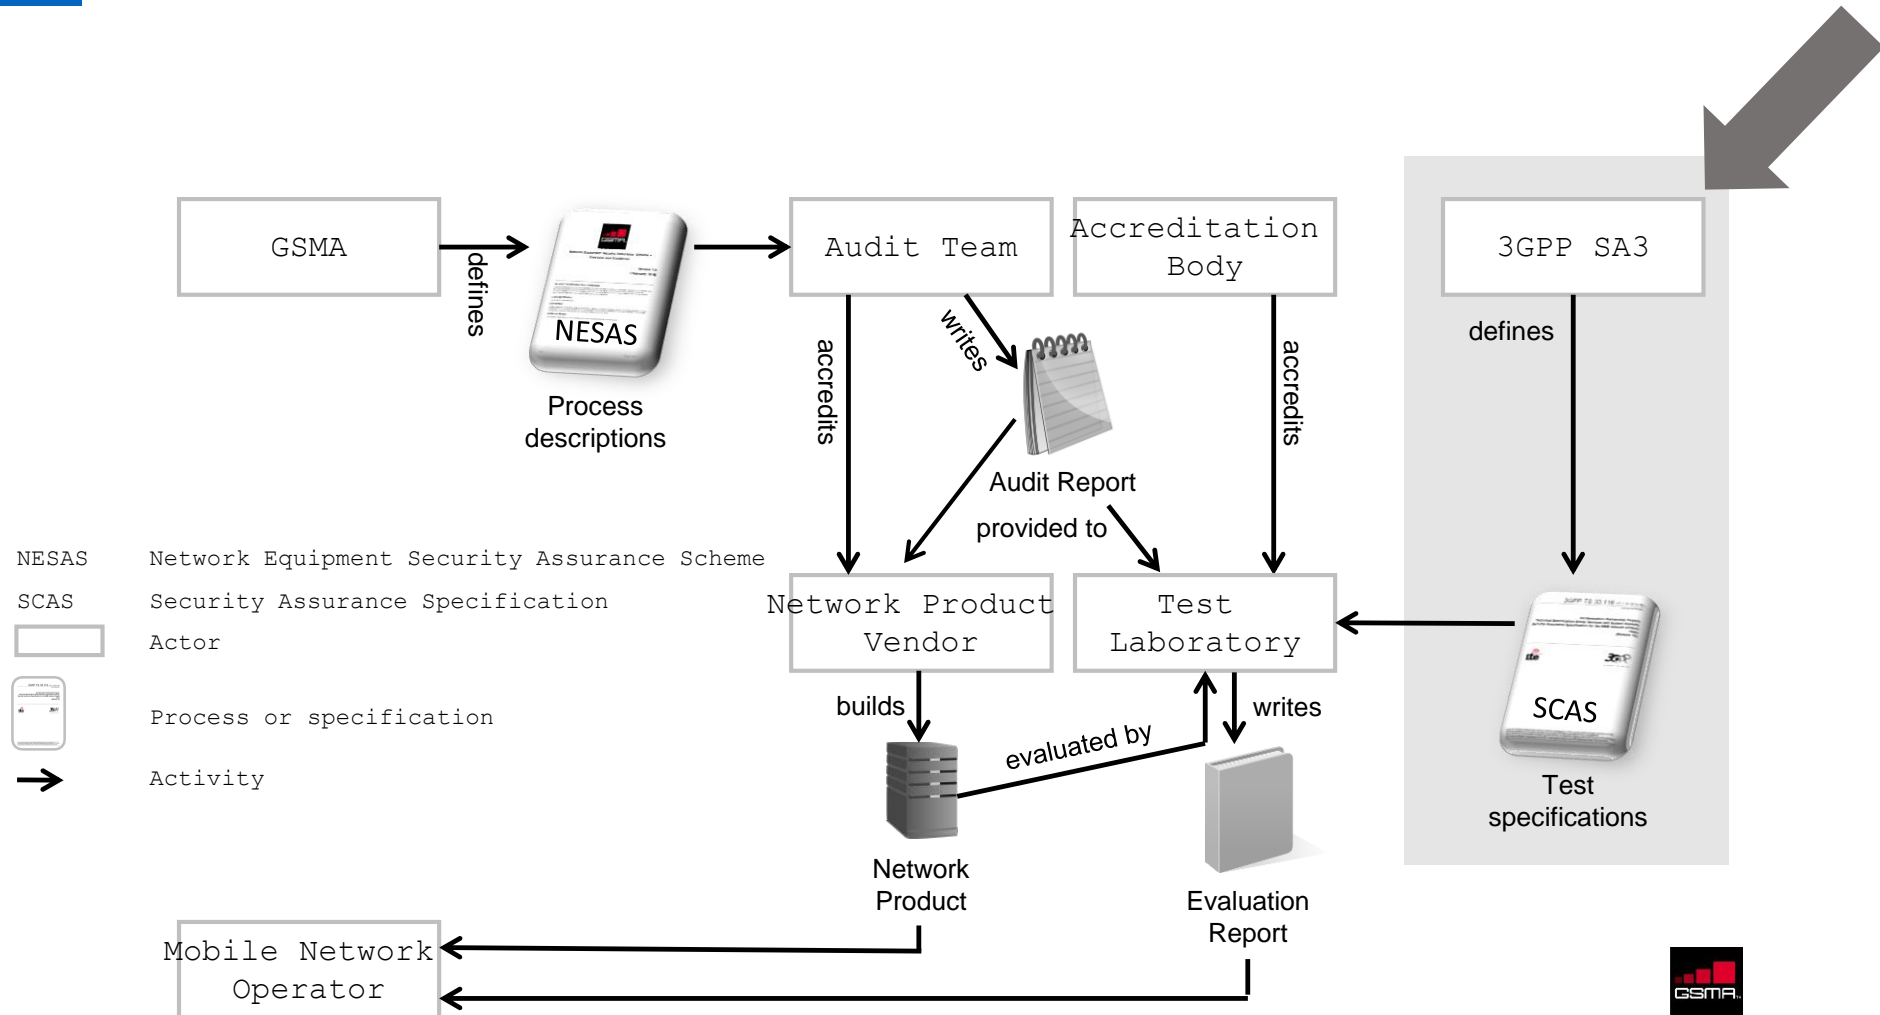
GSMA

defines

NESAS

Process descriptions

Audit Team

Accreditation Body

3GPP SA3

defines

accredits

writes

accredits

Audit Report

provided to

NESAS Network Equipment Security Assurance Scheme

SCAS Security Assurance Specification

Actor

Process or specification

Activity

Network Product Vendor

Test Laboratory

SCAS

Test specifications

builds

writes

evaluated by

Network Product

Evaluation Report

Mobile Network Operator

GSMA